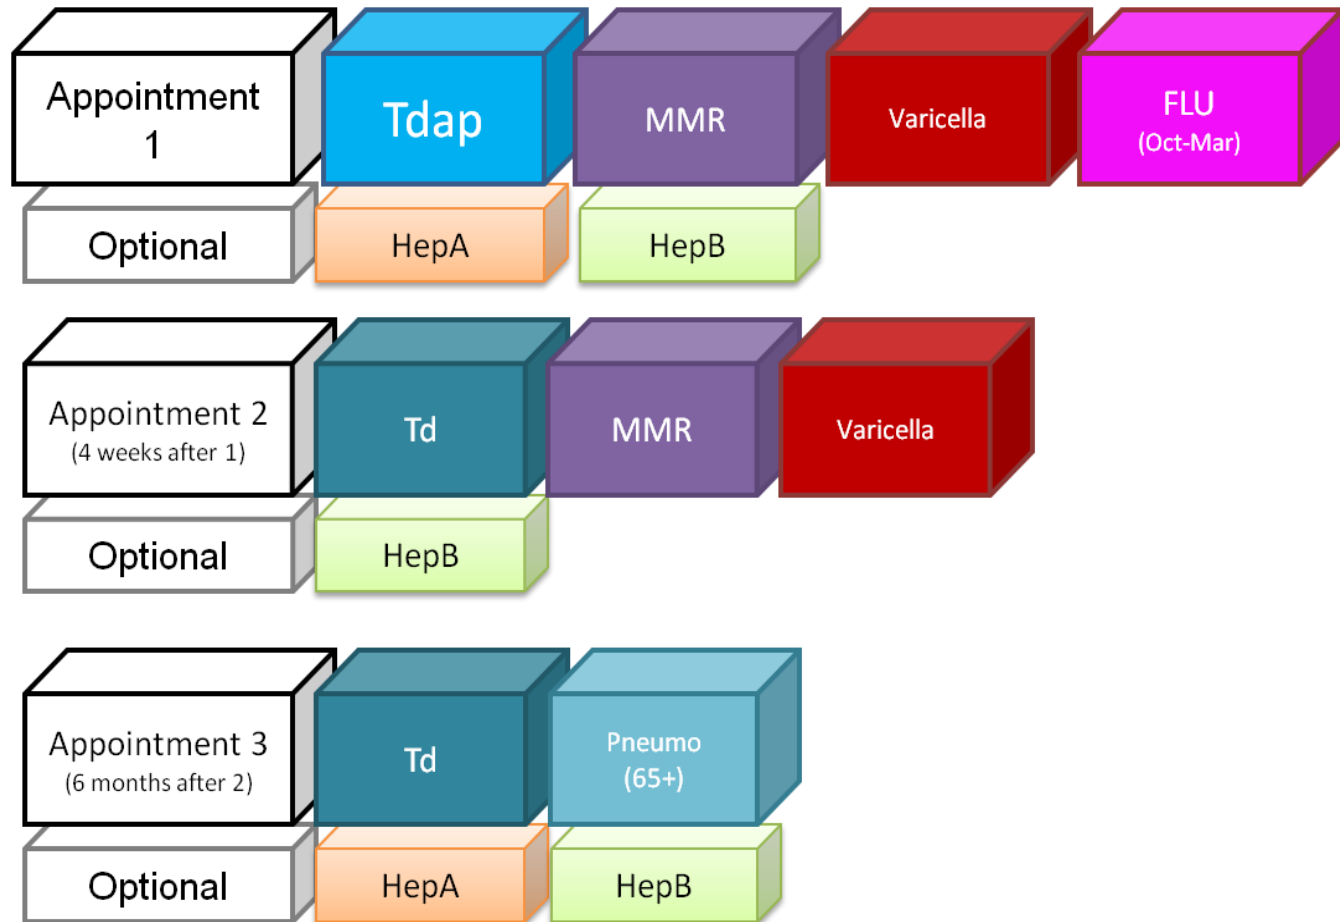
Appointment 1

Tdap

MMR

Varicella

FLU
(Oct-Mar)

Optional

HepA

HepB

Appointment 2
(4 weeks after 1)

Td

MMR

Varicella

Optional

HepB

Appointment 3
(6 months after 2)

Td

Pneumo
(65+)

Optional

HepA

HepB